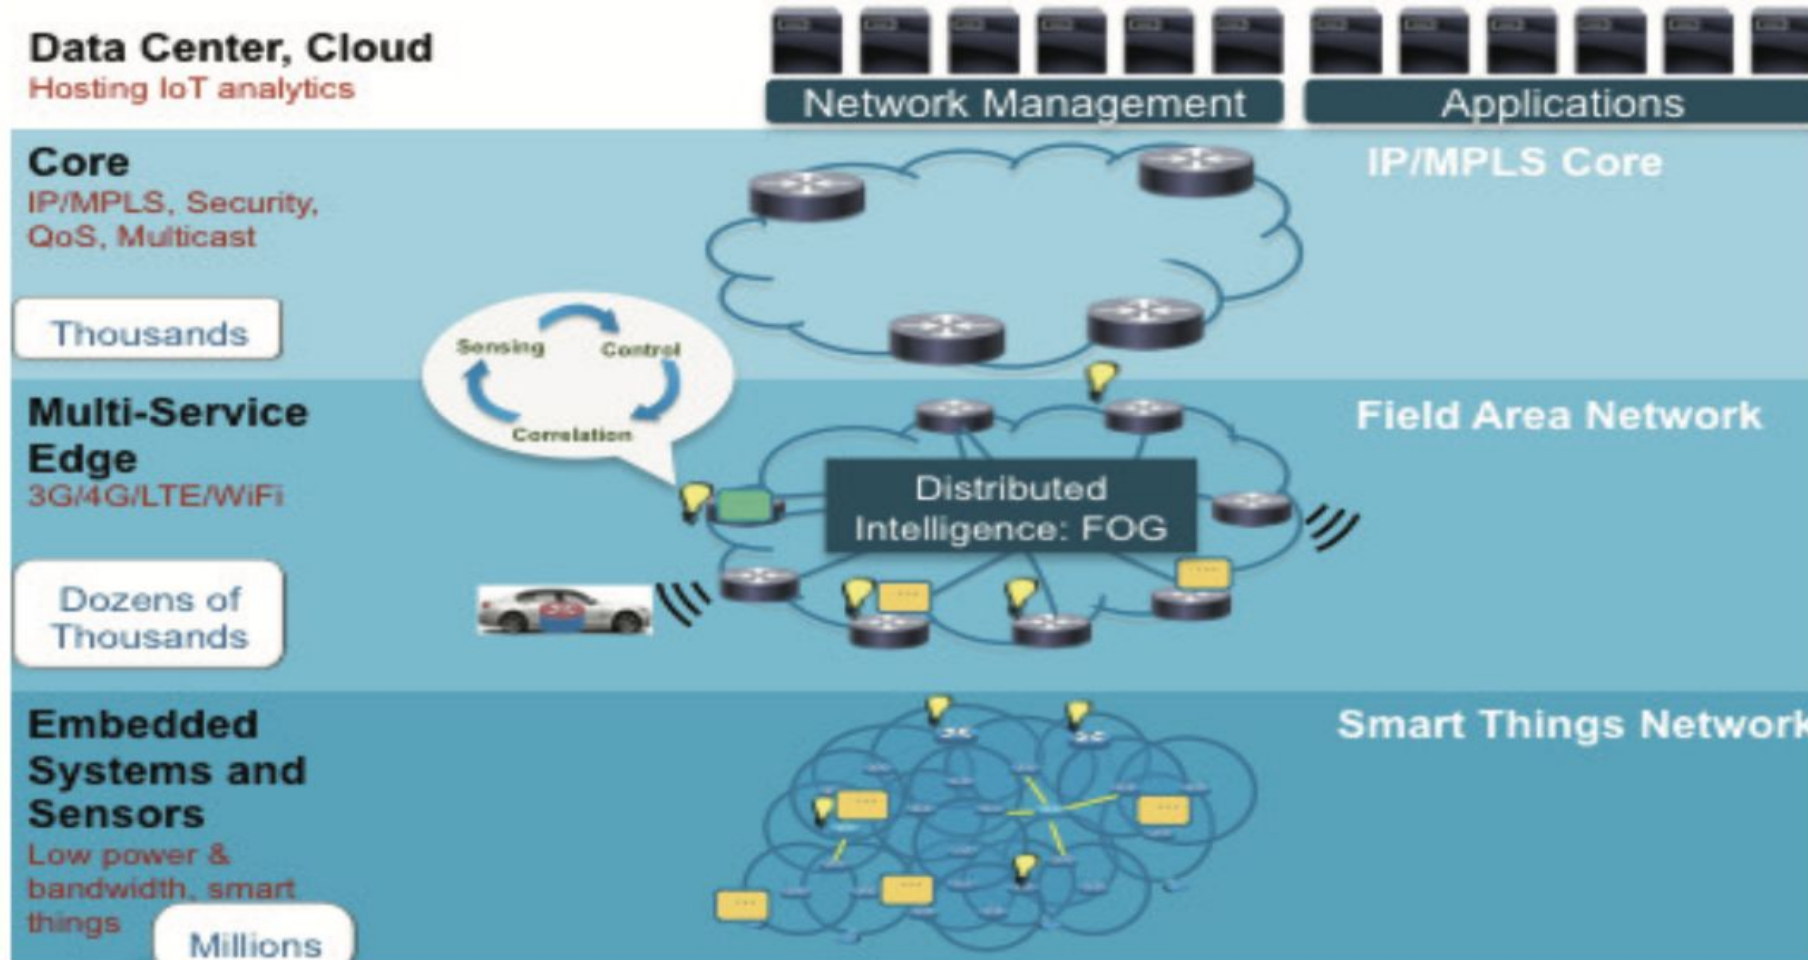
Data Center, Cloud
Hosting IoT analytics

Network Management

Applications

Core
IP/MPLS, Security, QoS, Multicast

Thousands

IP/MPLS Core

Sensing
Control
Correlation

Multi-Service Edge
3G/4G/LTE/WiFi

Dozens of Thousands

Field Area Network

Distributed Intelligence: FOG

Embedded Systems and Sensors
Low power & bandwidth, smart things

Millions

Smart Things Network